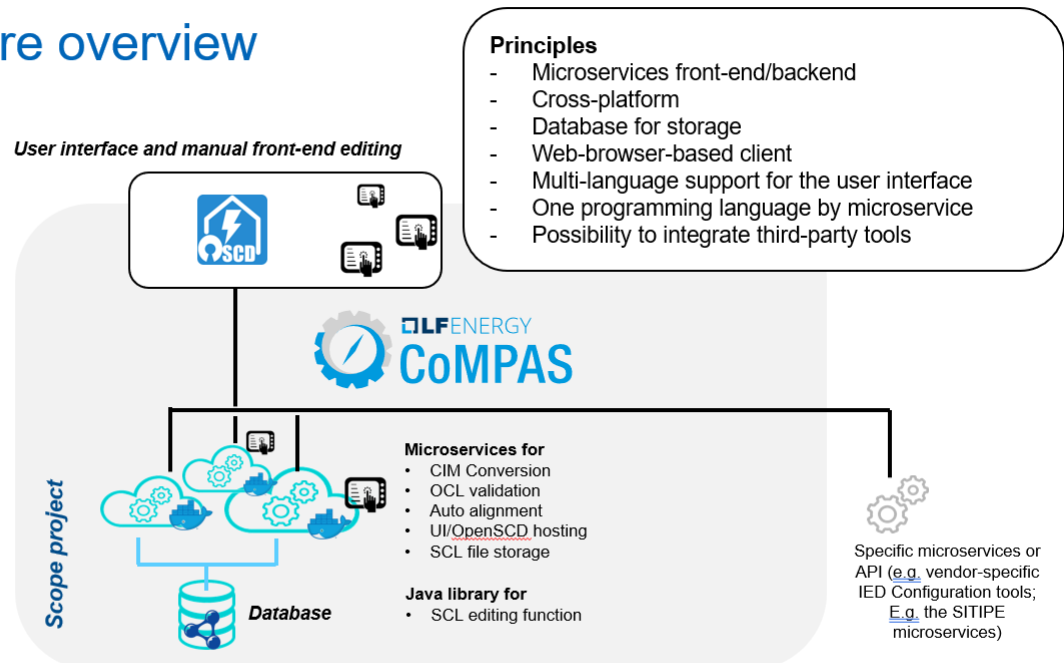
re overview

Principles
- Microservices front-end/backend
- Cross-platform
- Database for storage
- Web-browser-based client
- Multi-language support for the user interface
- One programming language by microservice
- Possibility to integrate third-party tools

User interface and manual front-end editing

SCD

LF ENERGY
CoMPAS

Scope project

Microservices for
• CIM Conversion
• OCL validation
• Auto alignment
• UI/OpenSCD hosting
• SCL file storage

Java library for
• SCL editing function

Database

Specific microservices or API (e.g. vendor-specific IED Configuration tools; E.g. the SITIPE microservices)